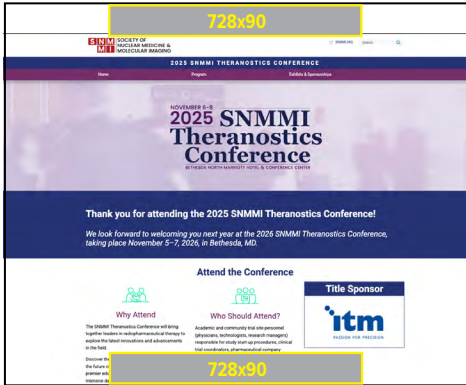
728x90

SNMMI SOCIETY OF NUCLEAR MEDICINE & MOLECULAR IMAGING

SNMMI.ORG

SEARCH

2025 SNMMI THERANOSTICS CONFERENCE

Home

Program

Exhibits & Sponsorships

NOVEMBER 6–8

2025 SNMMI Theranostics Conference

BETHESDA NORTH MARRIOTT HOTEL & CONFERENCE CENTER

Thank you for attending the 2025 SNMMI Theranostics Conference!

We look forward to welcoming you next year at the 2026 SNMMI Theranostics Conference, taking place November 5–7, 2026, in Bethesda, MD.

Attend the Conference

Why Attend

The SNMMI Theranostics Conference will bring together leaders in radiopharmaceutical therapy to explore the latest innovations and advancements in the field.

Discover the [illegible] the future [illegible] premier edu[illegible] intensive d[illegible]

Who Should Attend?

Academic and community trial site personnel (physicians, technologists, research managers) responsible for study start up procedures, clinical trial coordinators, pharmaceutical company

Title Sponsor

itm

PASSION FOR PRECISION

728x90